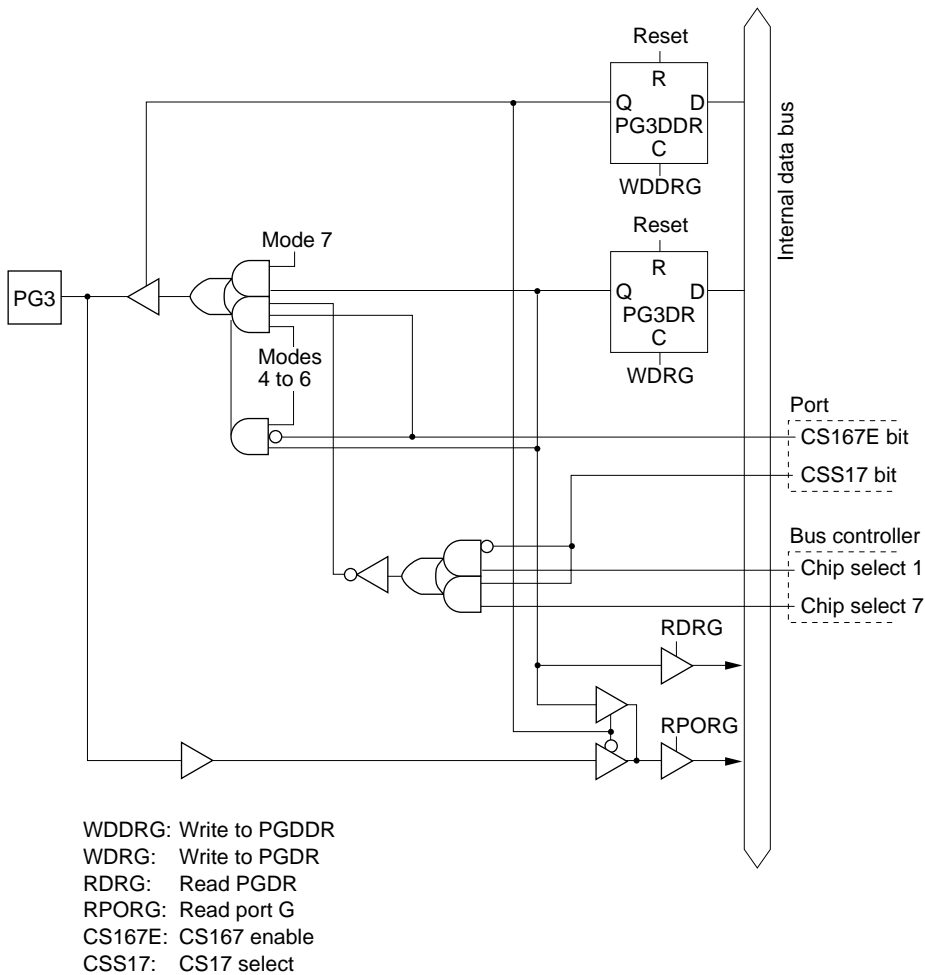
Reset
R
Q
D
PG3DDR
C
WDDRG

Internal data bus

Reset
R
Q
D
PG3DR
C
WDRG

Mode 7

PG3

Modes 4 to 6

Port
CS167E bit
CSS17 bit

Bus controller
Chip select 1
Chip select 7

RDRG

RPORG

WDDRG: Write to PGDDR
WDRG: Write to PGDR
RDRG: Read PGDR
RPORG: Read port G
CS167E: CS167 enable
CSS17: CS17 select